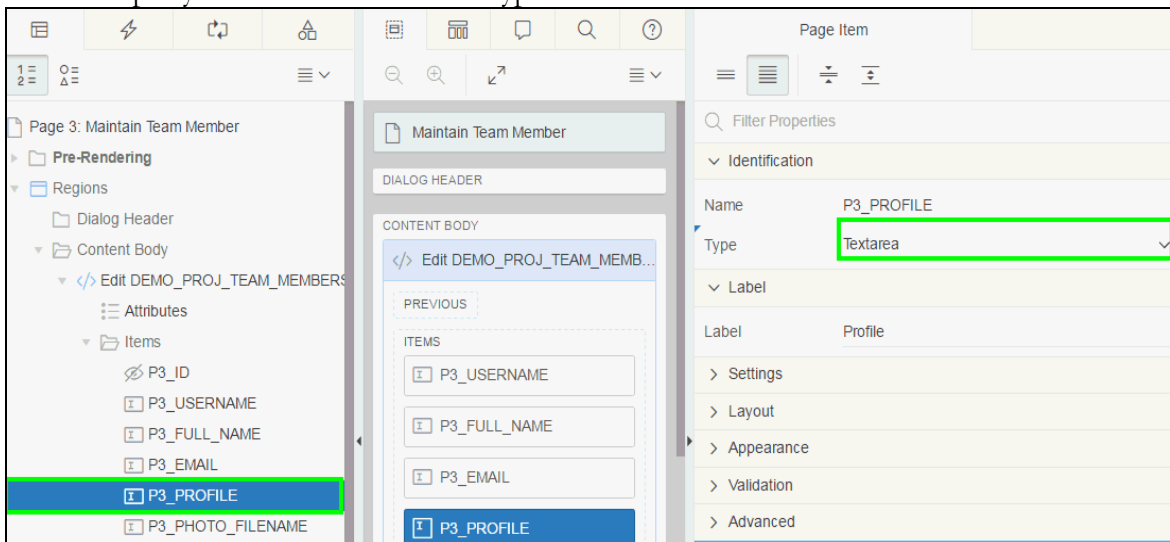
Page 3: Maintain Team Member
Pre-Rendering
Regions
Dialog Header
Content Body
Edit DEMO_PROJ_TEAM_MEMBERS
Attributes
Items
P3_ID
P3_USERNAME
P3_FULL_NAME
P3_EMAIL
P3_PROFILE
P3_PHOTO_FILENAME

Maintain Team Member
DIALOG HEADER
CONTENT BODY
Edit DEMO_PROJ_TEAM_MEMB...
PREVIOUS
ITEMS
P3_USERNAME
P3_FULL_NAME
P3_EMAIL
P3_PROFILE

Page Item
Filter Properties
Identification
Name P3_PROFILE
Type Textarea
Label
Label Profile
Settings
Layout
Appearance
Validation
Advanced